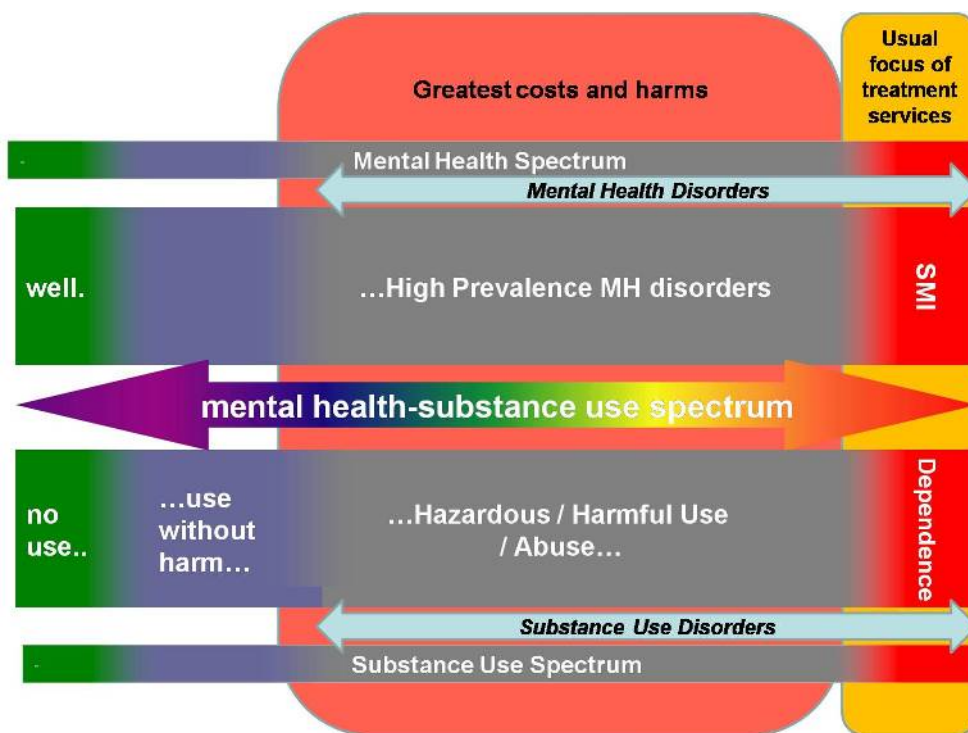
Greatest costs and harms

Usual focus of treatment services

Mental Health Spectrum

Mental Health Disorders

well.

…High Prevalence MH disorders

SMI

mental health-substance use spectrum

no use..

…use without harm…

…Hazardous / Harmful Use / Abuse…

Dependence

Substance Use Disorders

Substance Use Spectrum